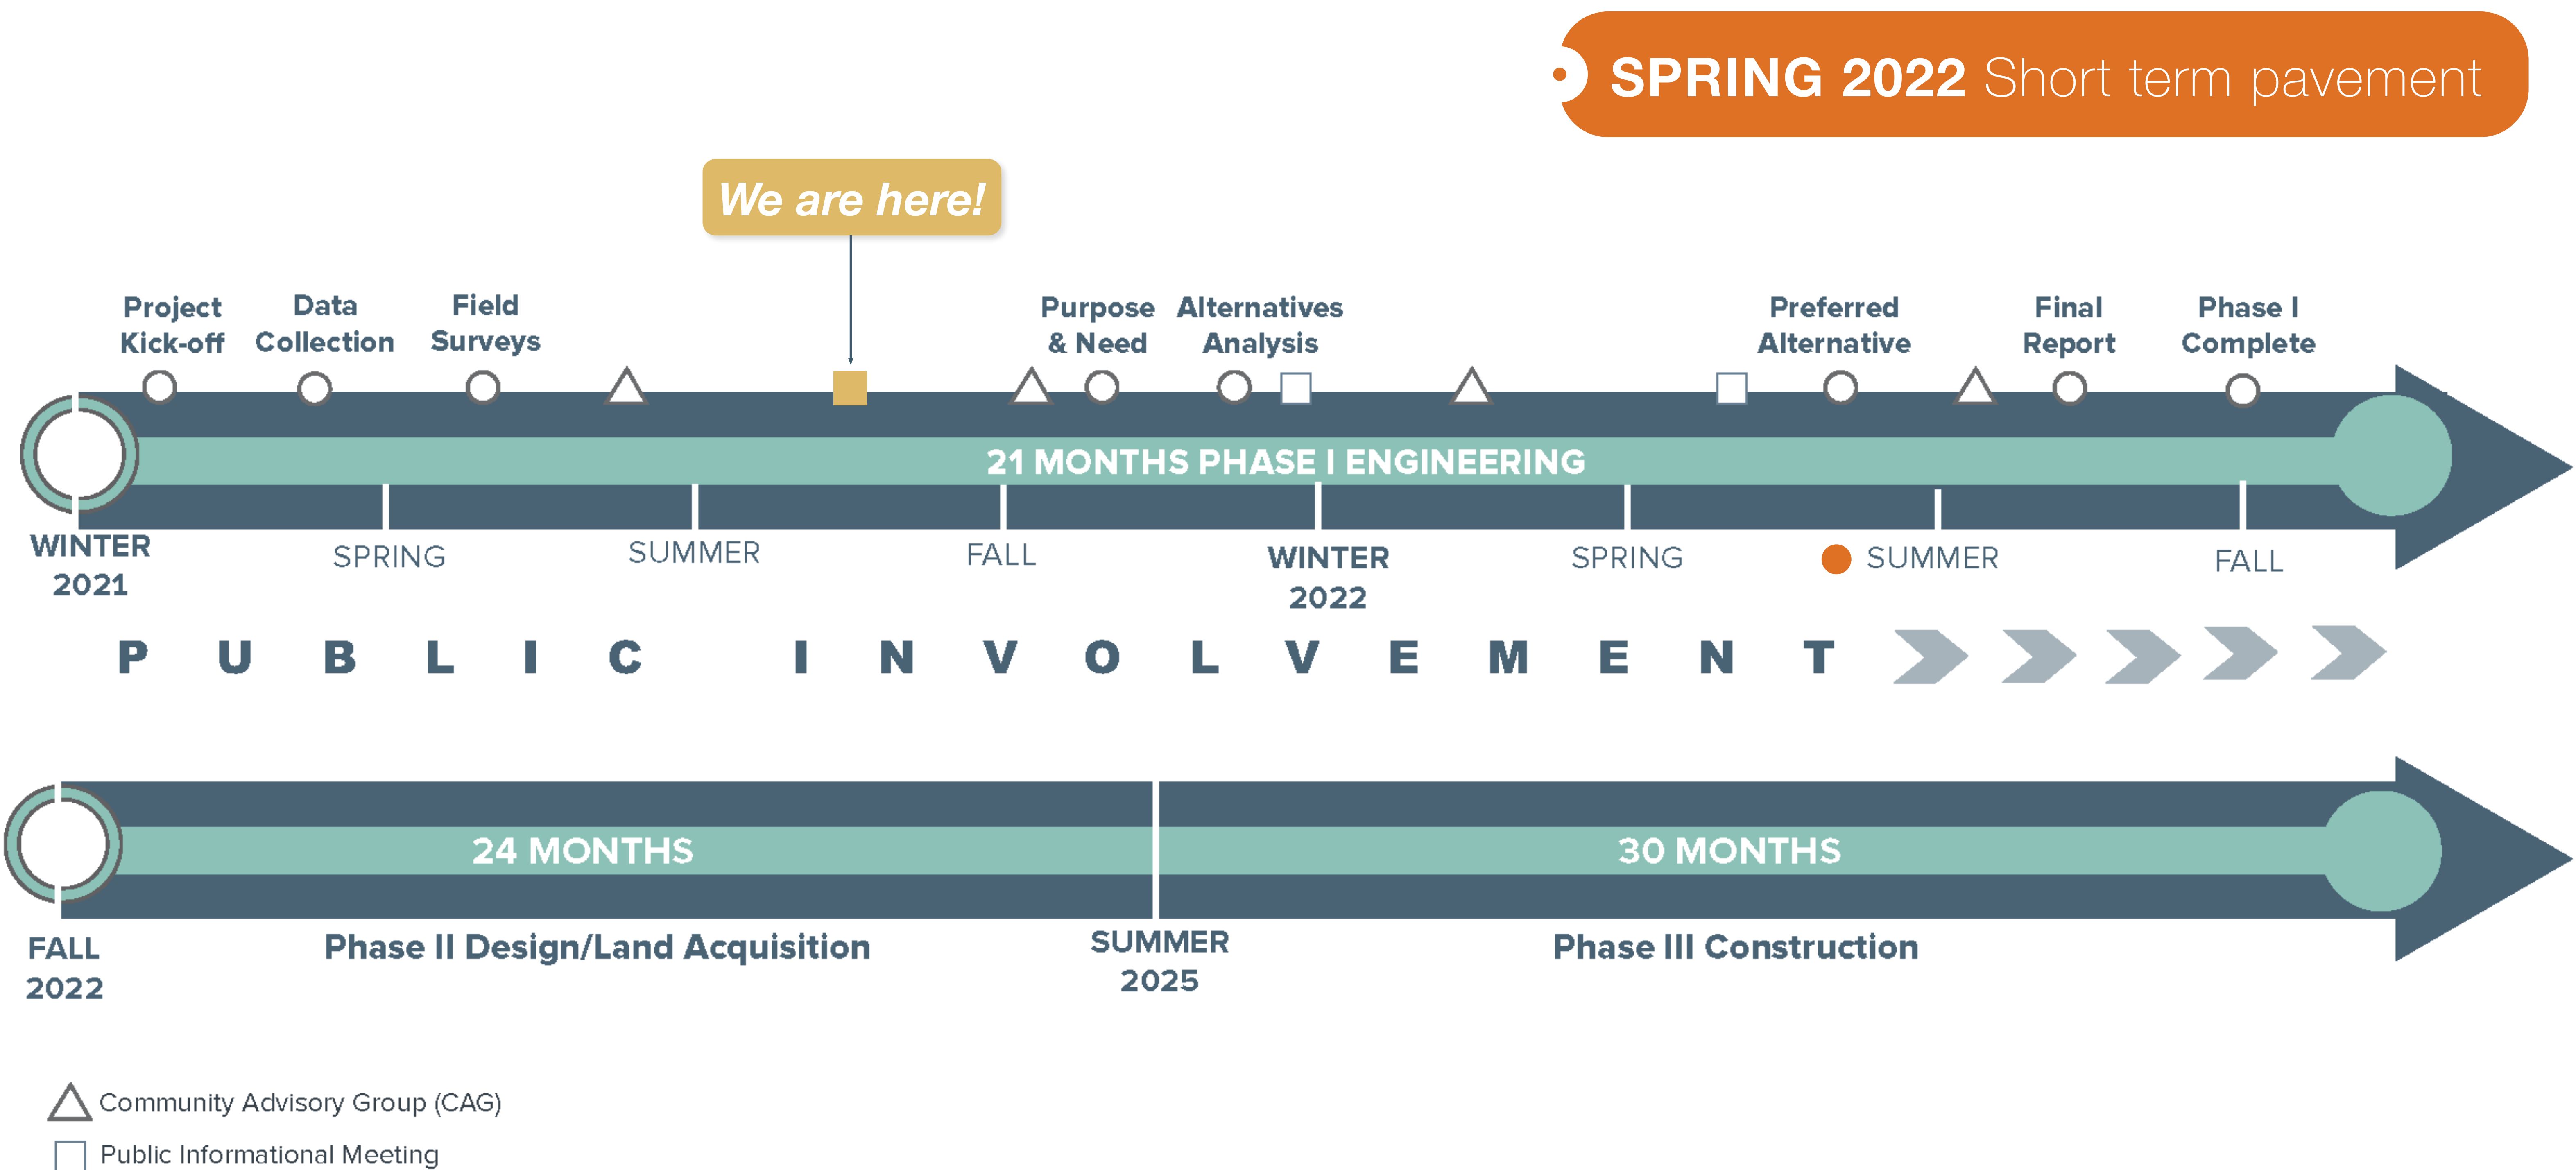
SPRING 2022 Short term pavement

We are here!

Project Kick-off
Data Collection
Field Surveys
Purpose & Need
Alternatives Analysis
Preferred Alternative
Final Report
Phase I Complete

21 MONTHS PHASE I ENGINEERING

WINTER 2021
SPRING
SUMMER
FALL
WINTER 2022
SPRING
SUMMER
FALL

PUBLIC INVOLVEMENT

24 MONTHS
30 MONTHS

FALL 2022
Phase II Design/Land Acquisition
SUMMER 2025
Phase III Construction

Community Advisory Group (CAG)
Public Informational Meeting